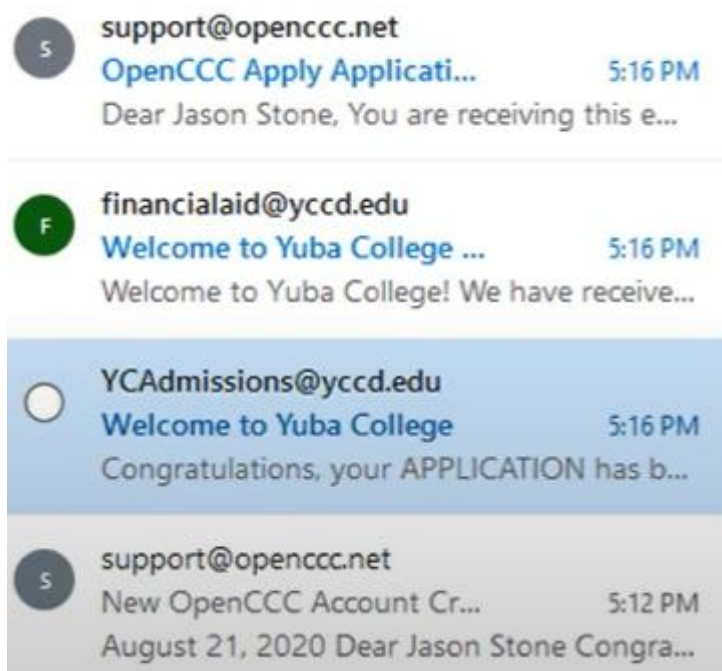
S
support@openccc.net
OpenCCC Apply Applicati... 5:16 PM
Dear Jason Stone, You are receiving this e...

F
financialaid@yccd.edu
Welcome to Yuba College ... 5:16 PM
Welcome to Yuba College! We have receive...

YCAdmissions@yccd.edu
Welcome to Yuba College 5:16 PM
Congratulations, your APPLICATION has b...

S
support@openccc.net
New OpenCCC Account Cr... 5:12 PM
August 21, 2020 Dear Jason Stone Congra...